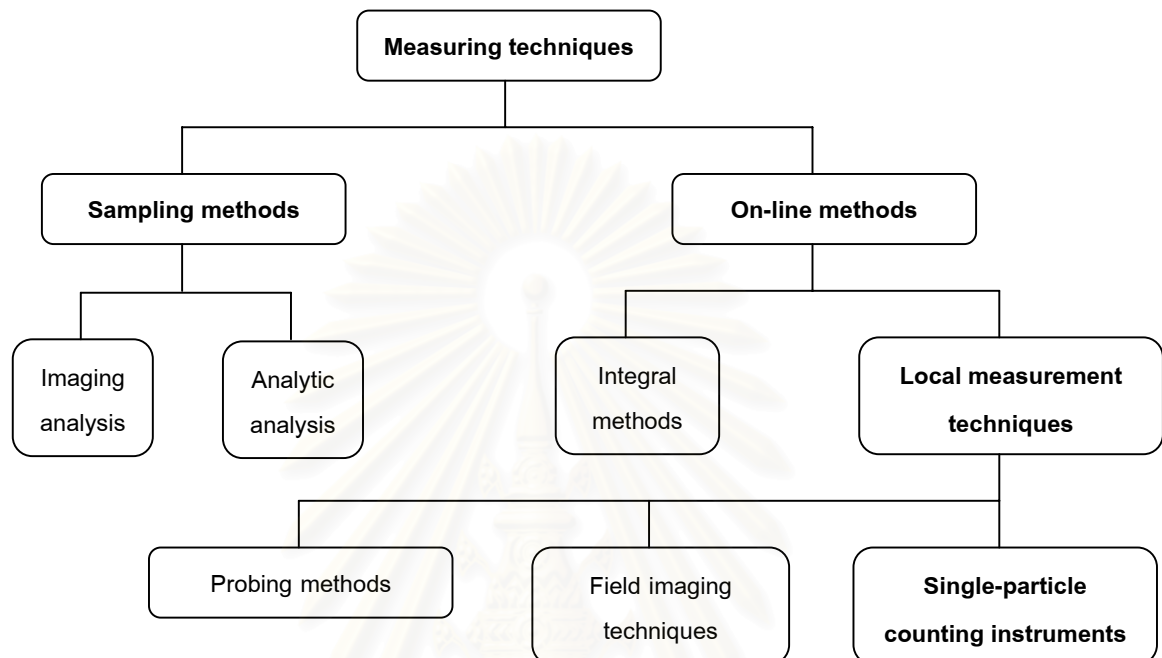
Measuring techniques

Sampling methods

On-line methods

Imaging analysis

Analytic analysis

Integral methods

Local measurement techniques

Probing methods

Field imaging techniques

Single-particle counting instruments